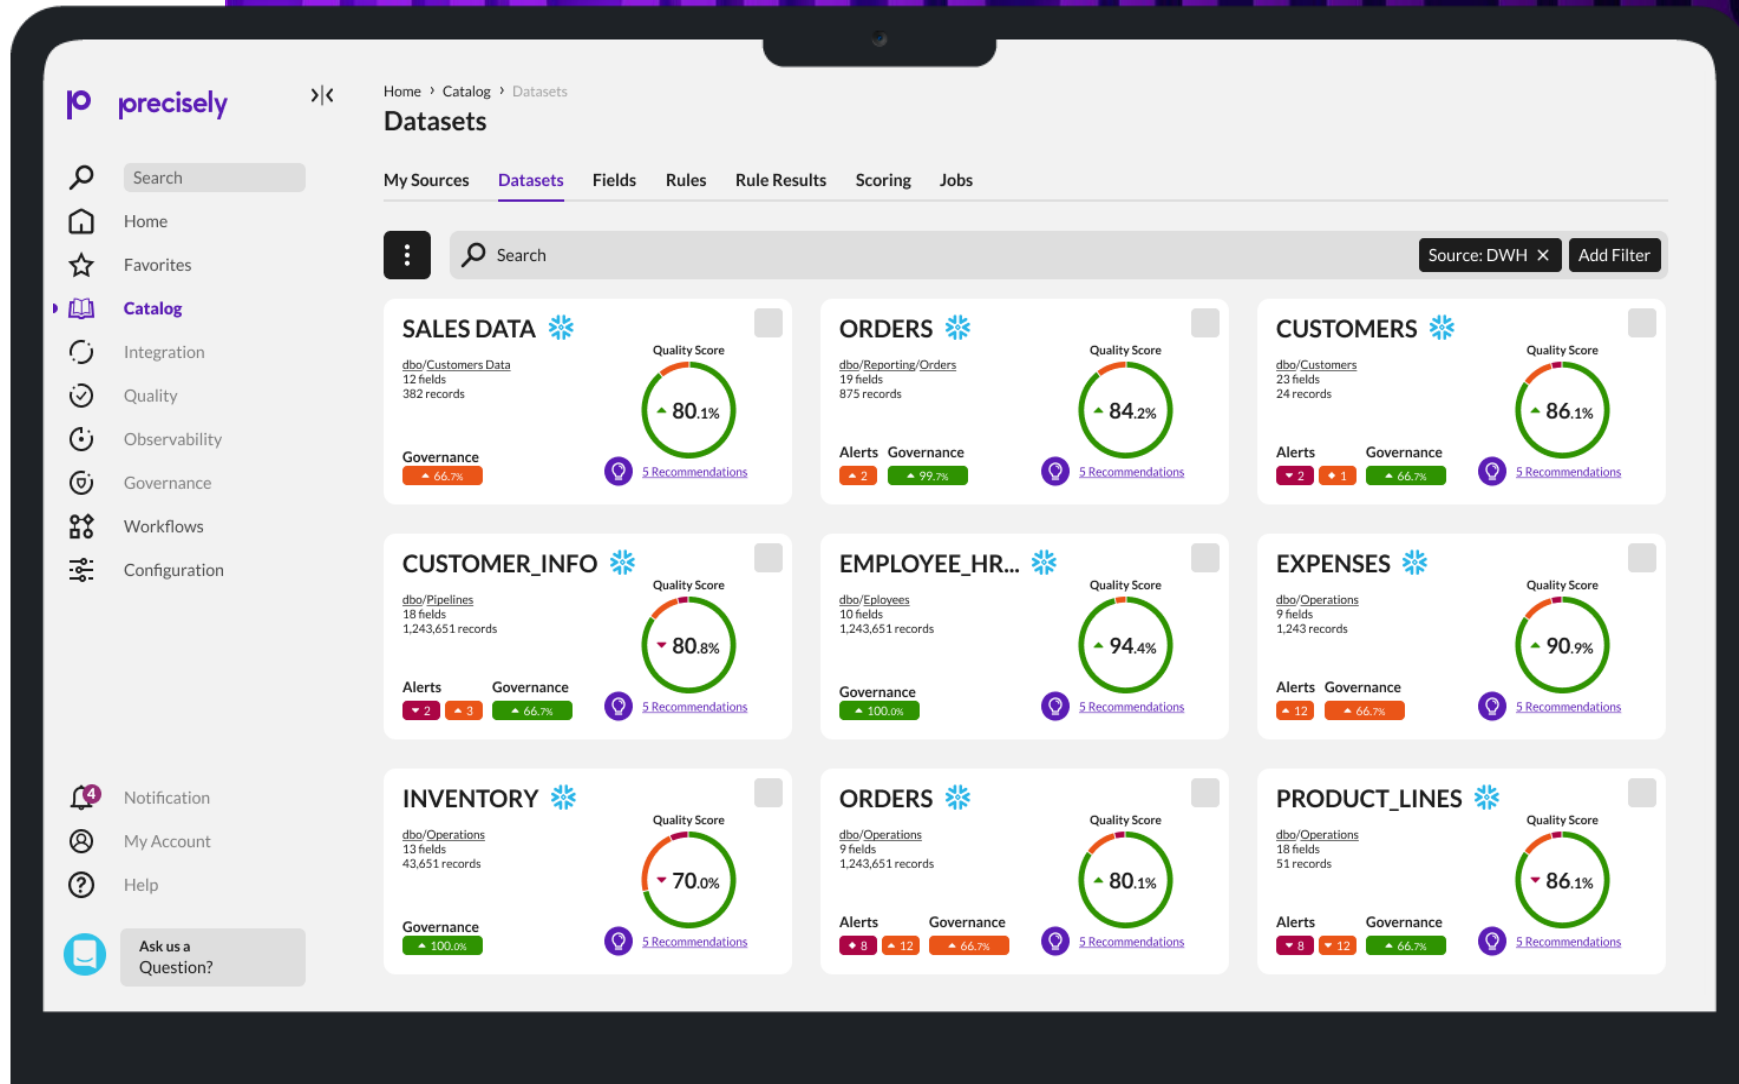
precisely

Search
Home
Favorites
Catalog
Integration
Quality
Observability
Governance
Workflows
Configuration

4
Notification
My Account
Help
Ask us a Question?

Home › Catalog › Datasets
Datasets

My Sources Datasets Fields Rules Rule Results Scoring Jobs

Search
Source: DWH ✕
Add Filter

SALES DATA
dbo/Customers Data
12 fields
382 records
Quality Score
80.1%
Governance
66.7%
5 Recommendations

ORDERS
dbo/Reporting/Orders
19 fields
875 records
Quality Score
84.2%
Alerts Governance
2 99.7%
5 Recommendations

CUSTOMERS
dbo/Customers
23 fields
24 records
Quality Score
86.1%
Alerts Governance
2 1 66.7%
5 Recommendations

CUSTOMER_INFO
dbo/Pipelines
18 fields
1,243,651 records
Quality Score
80.8%
Alerts Governance
2 3 66.7%
5 Recommendations

EMPLOYEE_HR...
dbo/Eployees
10 fields
1,243,651 records
Quality Score
94.4%
Governance
100.0%
5 Recommendations

EXPENSES
dbo/Operations
9 fields
1,243 records
Quality Score
90.9%
Alerts Governance
12 66.7%
5 Recommendations

INVENTORY
dbo/Operations
13 fields
43,651 records
Quality Score
70.0%
Governance
100.0%
5 Recommendations

ORDERS
dbo/Operations
9 fields
1,243,651 records
Quality Score
80.1%
Alerts Governance
8 12 66.7%
5 Recommendations

PRODUCT_LINES
dbo/Operations
18 fields
51 records
Quality Score
86.1%
Alerts Governance
8 12 66.7%
5 Recommendations